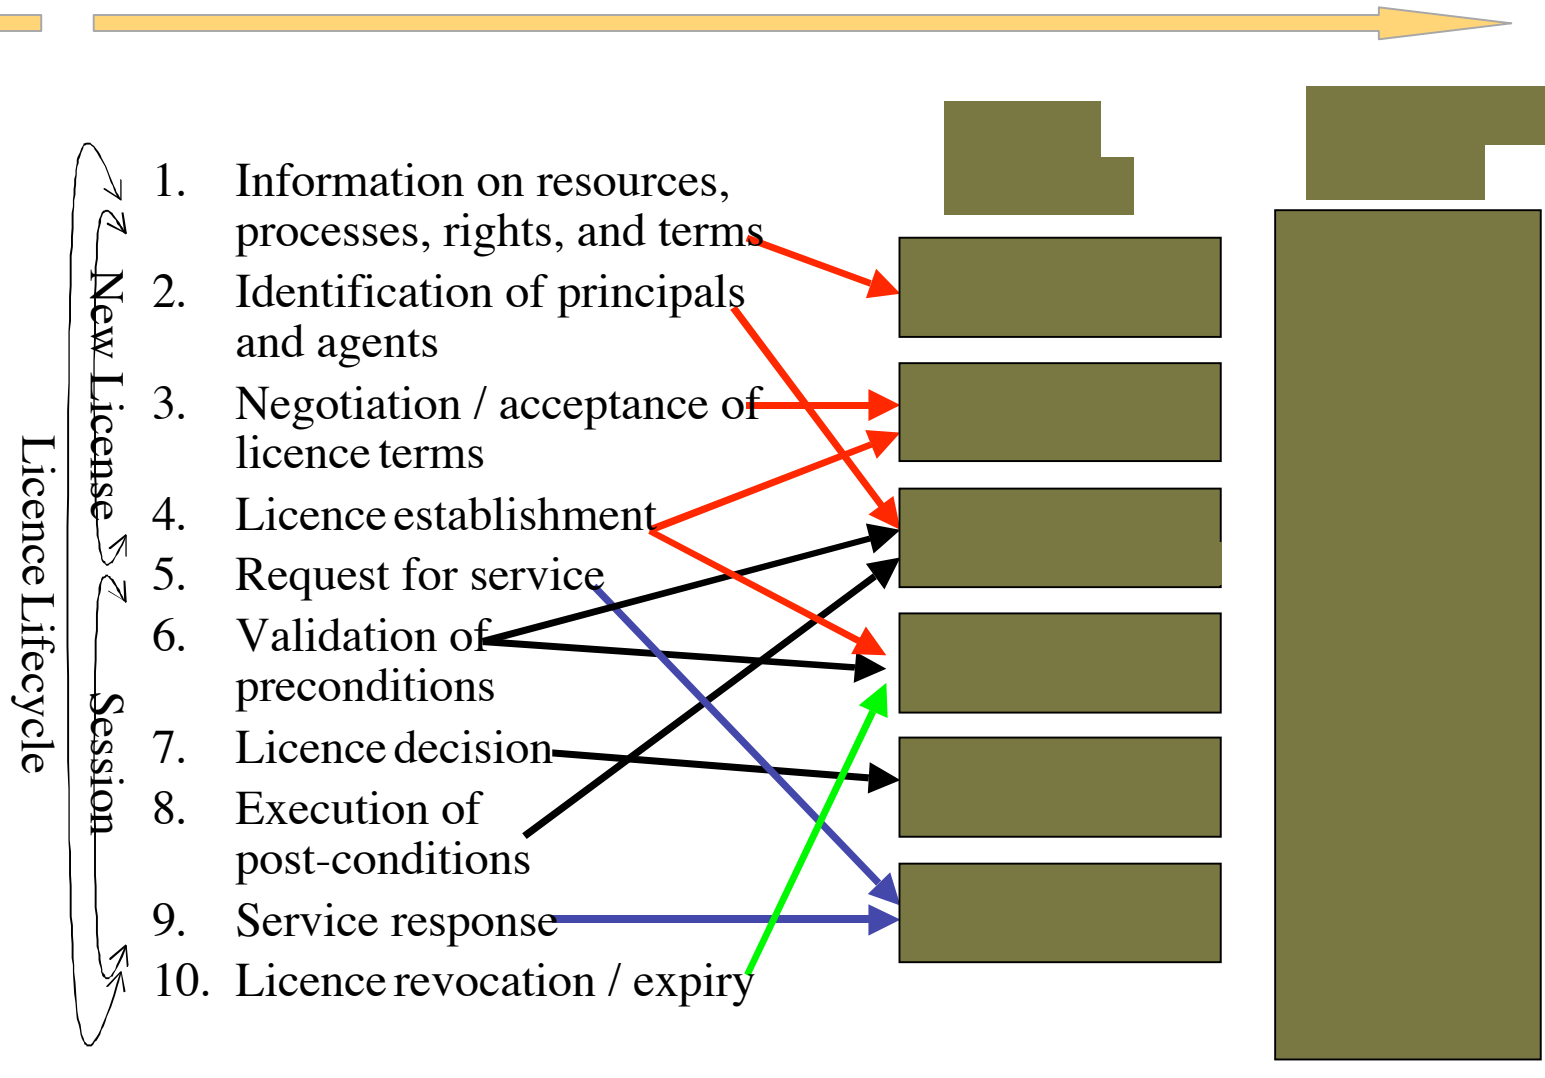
Licence Lifecycle

New License

Session

1. Information on resources, processes, rights, and terms
2. Identification of principals and agents
3. Negotiation / acceptance of licence terms
4. Licence establishment
5. Request for service
6. Validation of preconditions
7. Licence decision
8. Execution of post-conditions
9. Service response
10. Licence revocation / expiry